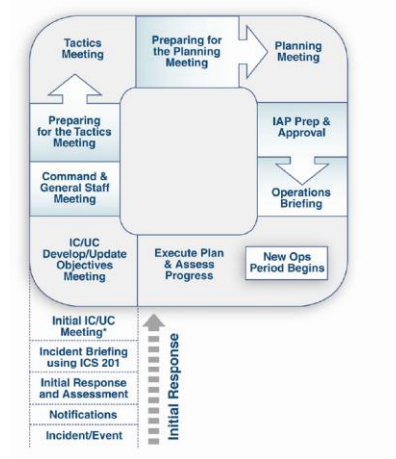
Tactics Meeting

Preparing for the Planning Meeting

Planning Meeting

Preparing for the Tactics Meeting

IAP Prep & Approval

Command & General Staff Meeting

Operations Briefing

IC/UC Develop/Update Objectives Meeting

Execute Plan & Assess Progress

New Ops Period Begins

Initial IC/UC Meeting*

Incident Briefing using ICS 201

Initial Response and Assessment

Notifications

Incident/Event

Initial Response